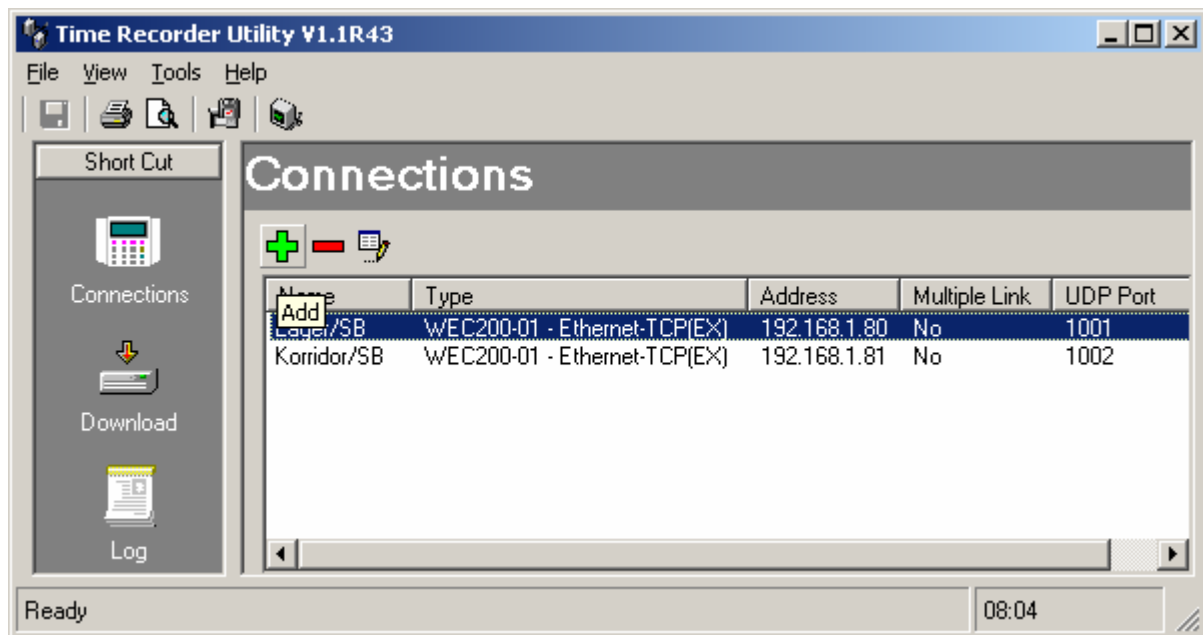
Time Recorder Utility V1.1R43

File View Tools Help

Short Cut

Connections

Download

Log

Connections

| Name | Type | Address | Multiple Link | UDP Port |
|---|---|---|---|---|
| Lager/SB | WEC200-01 - Ethernet-TCP(EX) | 192.168.1.80 | No | 1001 |
| Korridor/SB | WEC200-01 - Ethernet-TCP(EX) | 192.168.1.81 | No | 1002 |

Add

Ready

08:04